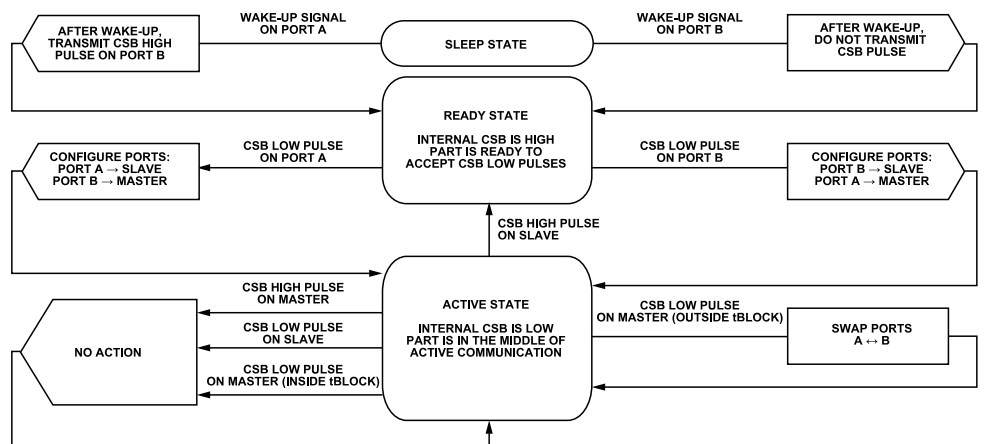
AFTER WAKE-UP, TRANSMIT CSB HIGH PULSE ON PORT B

WAKE-UP SIGNAL ON PORT A

SLEEP STATE

WAKE-UP SIGNAL ON PORT B

AFTER WAKE-UP, DO NOT TRANSMIT CSB PULSE

READY STATE

INTERNAL CSB IS HIGH PART IS READY TO ACCEPT CSB LOW PULSES

CONFIGURE PORTS: PORT A → SLAVE PORT B → MASTER

CSB LOW PULSE ON PORT A

CSB LOW PULSE ON PORT B

CONFIGURE PORTS: PORT B → SLAVE PORT A → MASTER

CSB HIGH PULSE ON SLAVE

CSB HIGH PULSE ON MASTER

ACTIVE STATE

INTERNAL CSB IS LOW PART IS IN THE MIDDLE OF ACTIVE COMMUNICATION

CSB LOW PULSE ON SLAVE

NO ACTION

CSB LOW PULSE ON MASTER (INSIDE tBLOCK)

CSB LOW PULSE ON MASTER (OUTSIDE tBLOCK)

SWAP PORTS A ↔ B